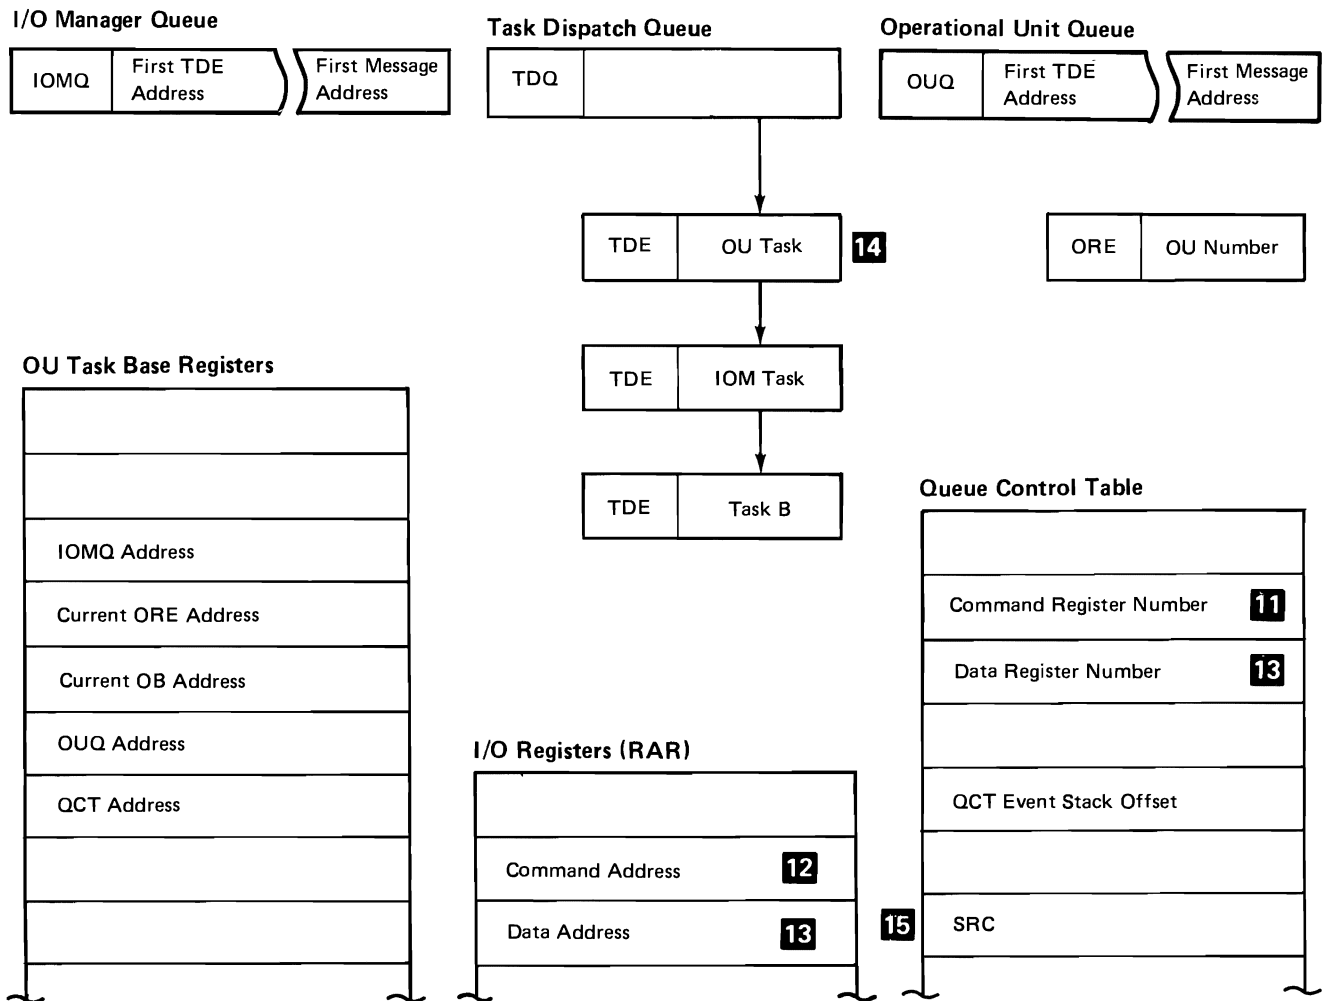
I/O Manager Queue

IOMQ First TDE Address First Message Address

Task Dispatch Queue

TDQ

Operational Unit Queue

OUQ First TDE Address First Message Address

TDE OU Task 14

ORE OU Number

TDE IOM Task

TDE Task B

OU Task Base Registers

| |
|---|
| |
| |
| IOMQ Address |
| Current ORE Address |
| Current OB Address |
| OUQ Address |
| QCT Address |
| |
| |

Queue Control Table

| |
|---|
| |
| Command Register Number 11 |
| Data Register Number 13 |
| |
| QCT Event Stack Offset |
| |
| SRC |

15

I/O Registers (RAR)

| |
|---|
| |
| Command Address 12 |
| Data Address 13 |